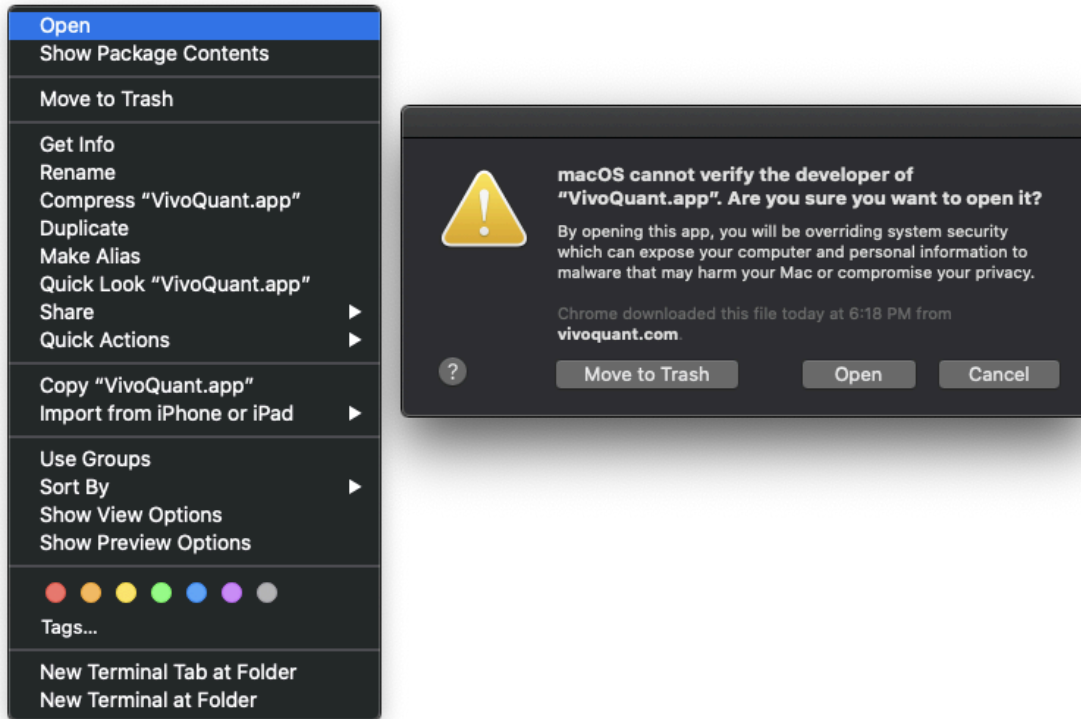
Open
Show Package Contents

Move to Trash

Get Info
Rename
Compress “VivoQuant.app”
Duplicate
Make Alias
Quick Look “VivoQuant.app”
Share
Quick Actions

Copy “VivoQuant.app”
Import from iPhone or iPad

Use Groups
Sort By
Show View Options
Show Preview Options

Tags...

New Terminal Tab at Folder
New Terminal at Folder

macOS cannot verify the developer of “VivoQuant.app”. Are you sure you want to open it?

By opening this app, you will be overriding system security which can expose your computer and personal information to malware that may harm your Mac or compromise your privacy.

Chrome downloaded this file today at 6:18 PM from vivoquant.com.

?

Move to Trash

Open

Cancel